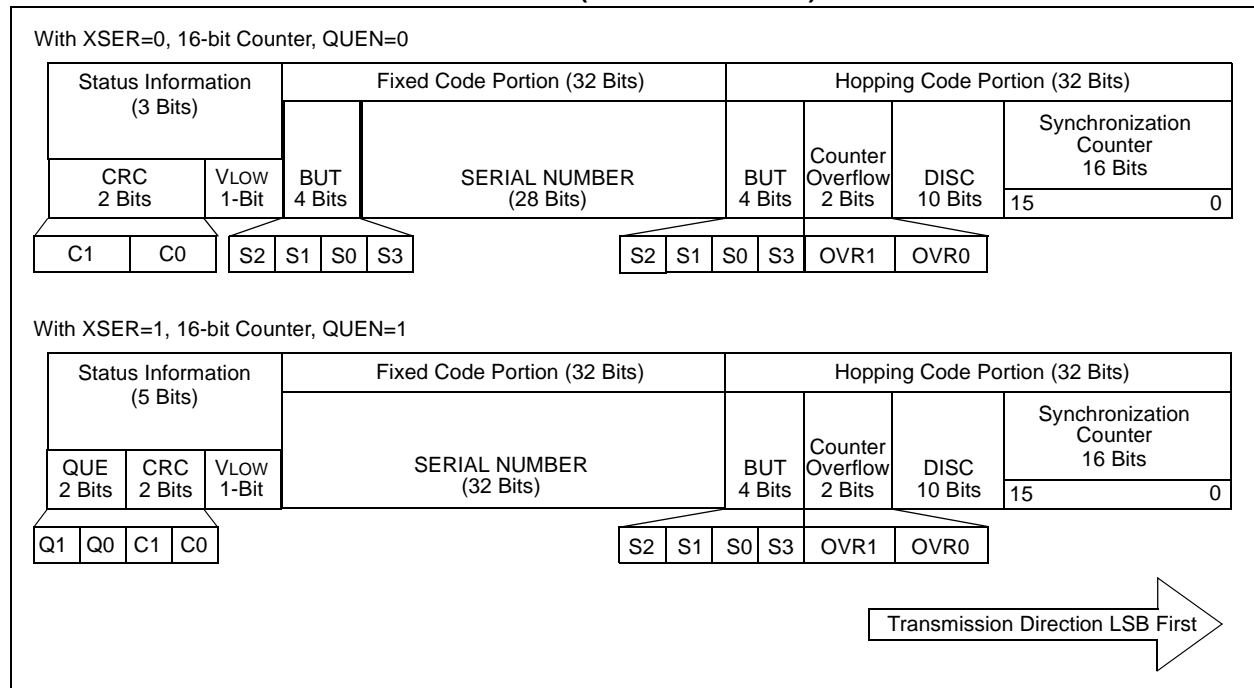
With XSER=0, 16-bit Counter, QUEN=0

Status Information (3 Bits)

Fixed Code Portion (32 Bits)

Hopping Code Portion (32 Bits)

CRC 2 Bits

VLOW 1-Bit

BUT 4 Bits

SERIAL NUMBER (28 Bits)

BUT 4 Bits

Counter Overflow 2 Bits

DISC 10 Bits

Synchronization Counter 16 Bits

15

0

C1

C0

S2

S1

S0

S3

S2

S1

S0

S3

OVR1

OVR0

With XSER=1, 16-bit Counter, QUEN=1

Status Information (5 Bits)

Fixed Code Portion (32 Bits)

Hopping Code Portion (32 Bits)

QUE 2 Bits

CRC 2 Bits

VLOW 1-Bit

SERIAL NUMBER (32 Bits)

BUT 4 Bits

Counter Overflow 2 Bits

DISC 10 Bits

Synchronization Counter 16 Bits

15

0

Q1

Q0

C1

C0

S2

S1

S0

S3

OVR1

OVR0

Transmission Direction LSB First